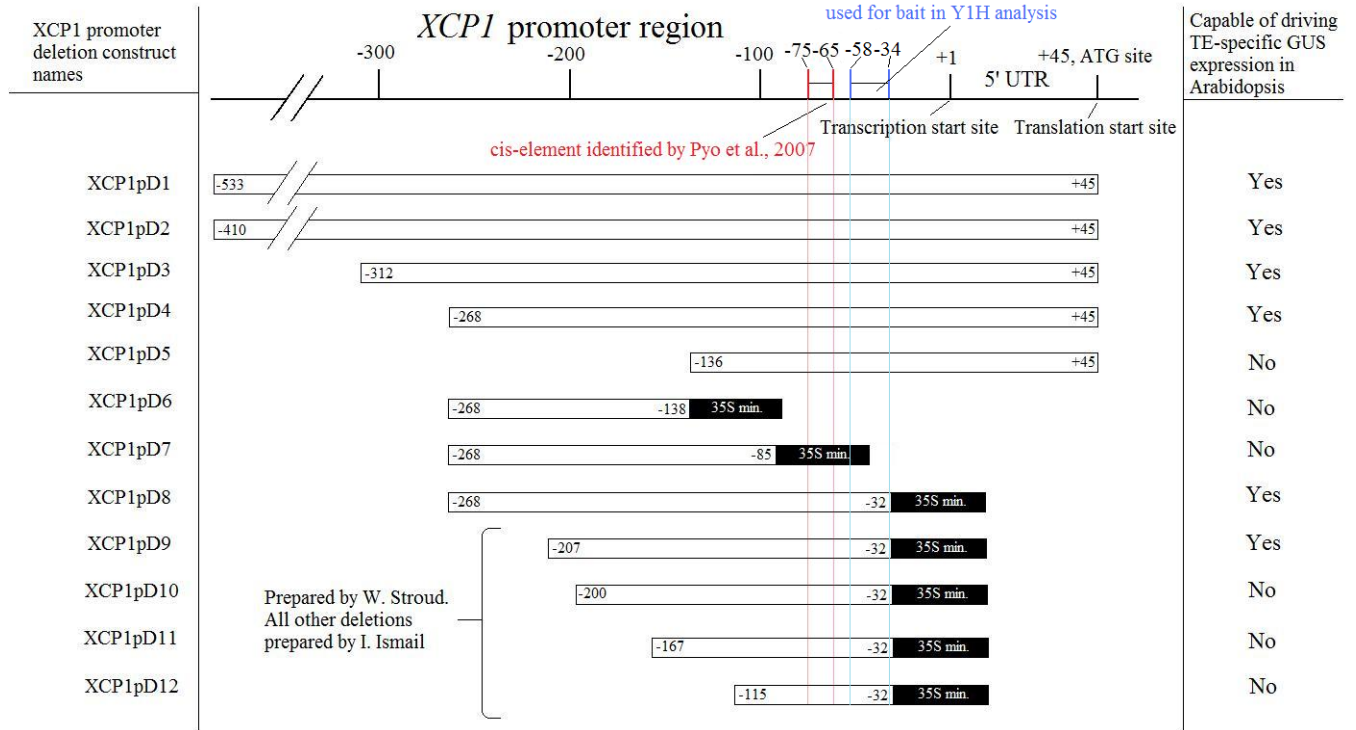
XCP1 promoter deletion construct names

XCP1 promoter region

used for bait in Y1H analysis

Capable of driving TE-specific GUS expression in Arabidopsis

-300 -200 -100 -75 -65 -58 -34 +1 +45, ATG site

5' UTR

Transcription start site

Translation start site

cis-element identified by Pyo et al., 2007

| Construct | Region | Capable |
|---|---|---|
| XCP1pD1 | -533 +45 | Yes |
| XCP1pD2 | -410 +45 | Yes |
| XCP1pD3 | -312 +45 | Yes |
| XCP1pD4 | -268 +45 | Yes |
| XCP1pD5 | -136 +45 | No |
| XCP1pD6 | -268 -138 35S min. | No |
| XCP1pD7 | -268 -85 35S min. | No |
| XCP1pD8 | -268 -32 35S min. | Yes |
| XCP1pD9 | -207 -32 35S min. | Yes |
| XCP1pD10 | -200 -32 35S min. | No |
| XCP1pD11 | -167 -32 35S min. | No |
| XCP1pD12 | -115 -32 35S min. | No |

Prepared by W. Stroud. All other deletions prepared by I. Ismail